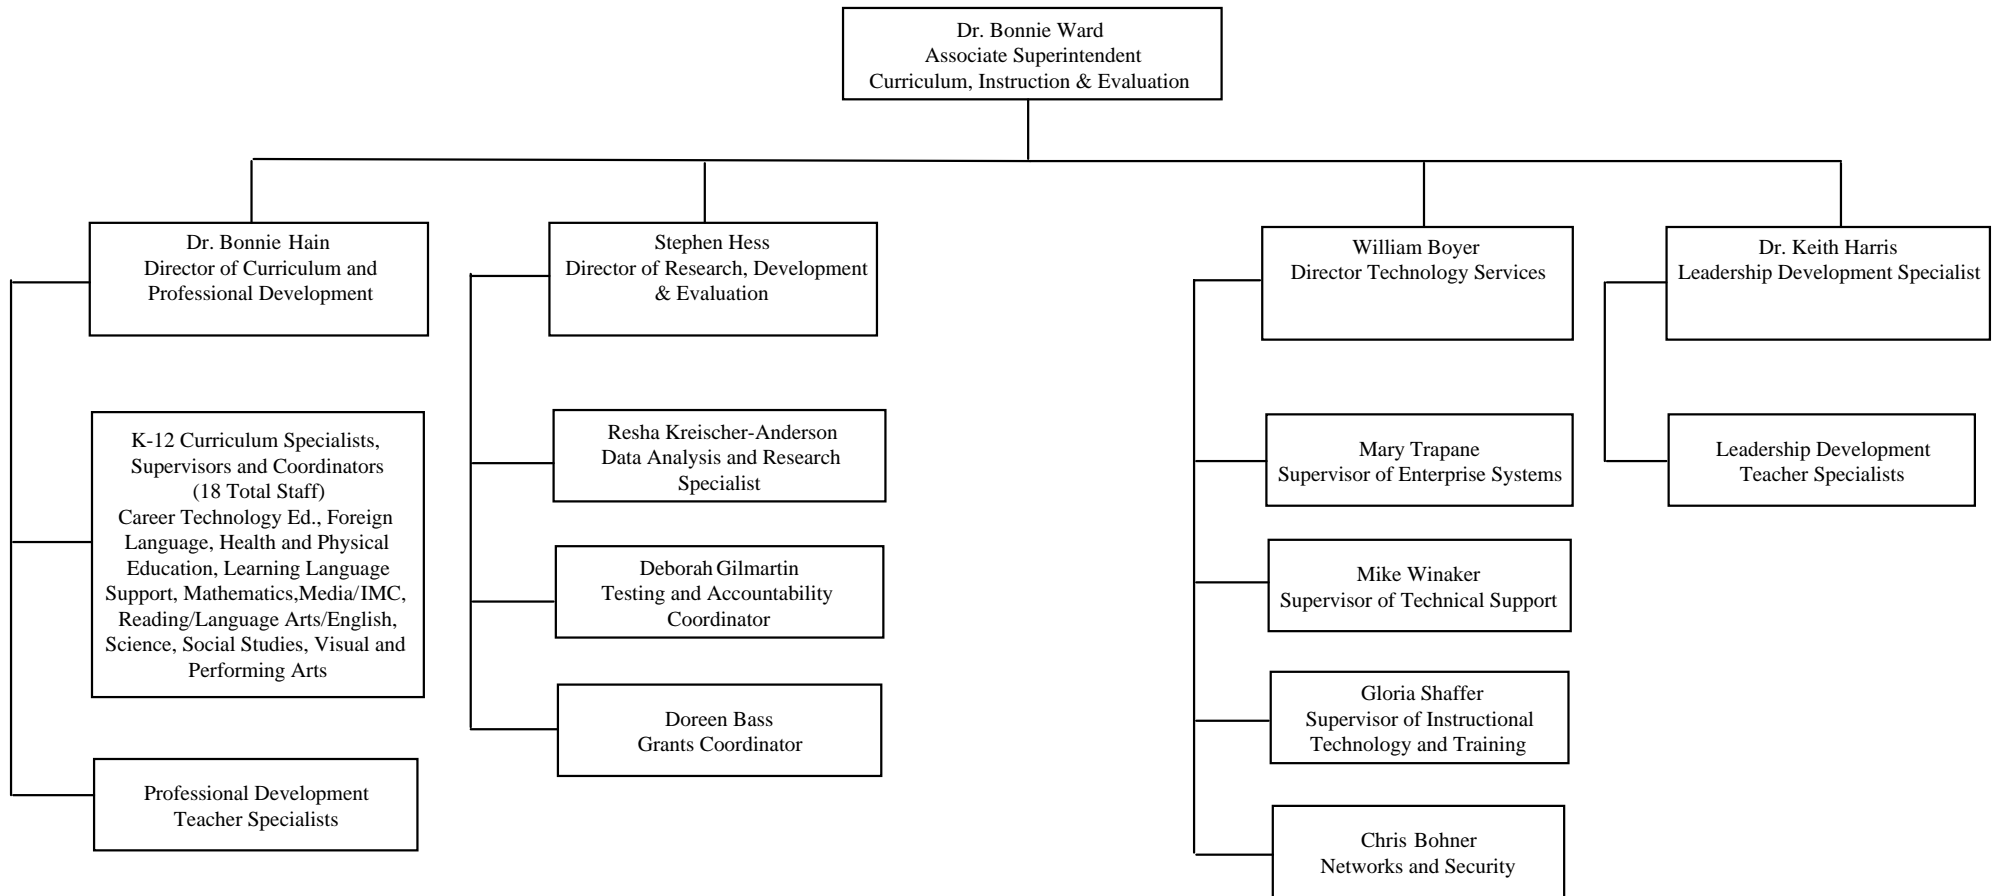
Dr. Bonnie Ward
Associate Superintendent
Curriculum, Instruction & Evaluation

Dr. Bonnie Hain
Director of Curriculum and Professional Development

K-12 Curriculum Specialists, Supervisors and Coordinators (18 Total Staff)
Career Technology Ed., Foreign Language, Health and Physical Education, Learning Language Support, Mathematics,Media/IMC, Reading/Language Arts/English, Science, Social Studies, Visual and Performing Arts

Professional Development Teacher Specialists

Stephen Hess
Director of Research, Development & Evaluation

Resha Kreischer-Anderson
Data Analysis and Research Specialist

Deborah Gilmartin
Testing and Accountability Coordinator

Doreen Bass
Grants Coordinator

William Boyer
Director Technology Services

Mary Trapane
Supervisor of Enterprise Systems

Mike Winaker
Supervisor of Technical Support

Gloria Shaffer
Supervisor of Instructional Technology and Training

Chris Bohner
Networks and Security

Dr. Keith Harris
Leadership Development Specialist

Leadership Development Teacher Specialists